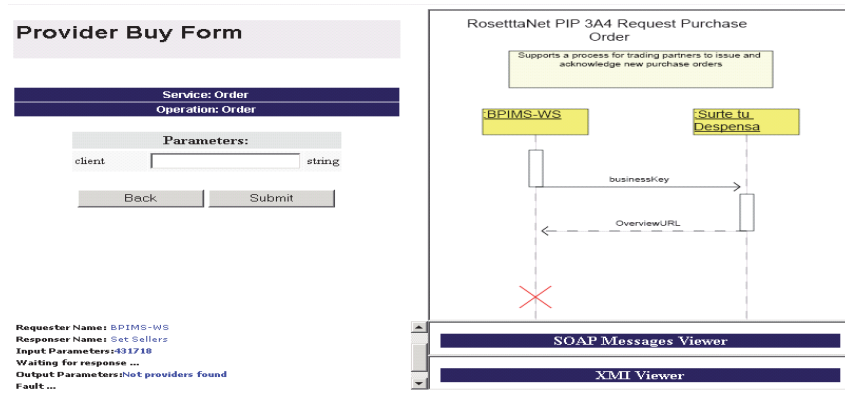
Provider Buy Form

Service: Order
Operation: Order

Parameters:
client string

Back Submit

Requester Name: BPIMS-WS
Responser Name: Set Sellers
Input Parameters:431718
Waiting for response ...
Output Parameters:Not providers found
Fault ...

RosetttaNet PIP 3A4 Request Purchase Order

Supports a process for trading partners to issue and acknowledge new purchase orders

:BPIMS-WS

:Surte tu Despensa

businessKey

OverviewURL

SOAP Messages Viewer

XMI Viewer